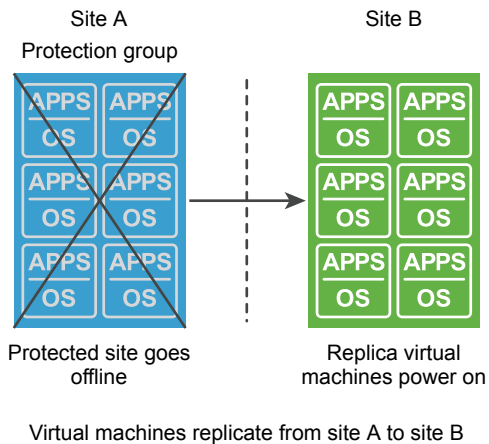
Site A

Protection group

APPS
OS

APPS
OS

APPS
OS

APPS
OS

APPS
OS

APPS
OS

Protected site goes offline

Site B

APPS
OS

APPS
OS

APPS
OS

APPS
OS

APPS
OS

APPS
OS

Replica virtual machines power on

Virtual machines replicate from site A to site B